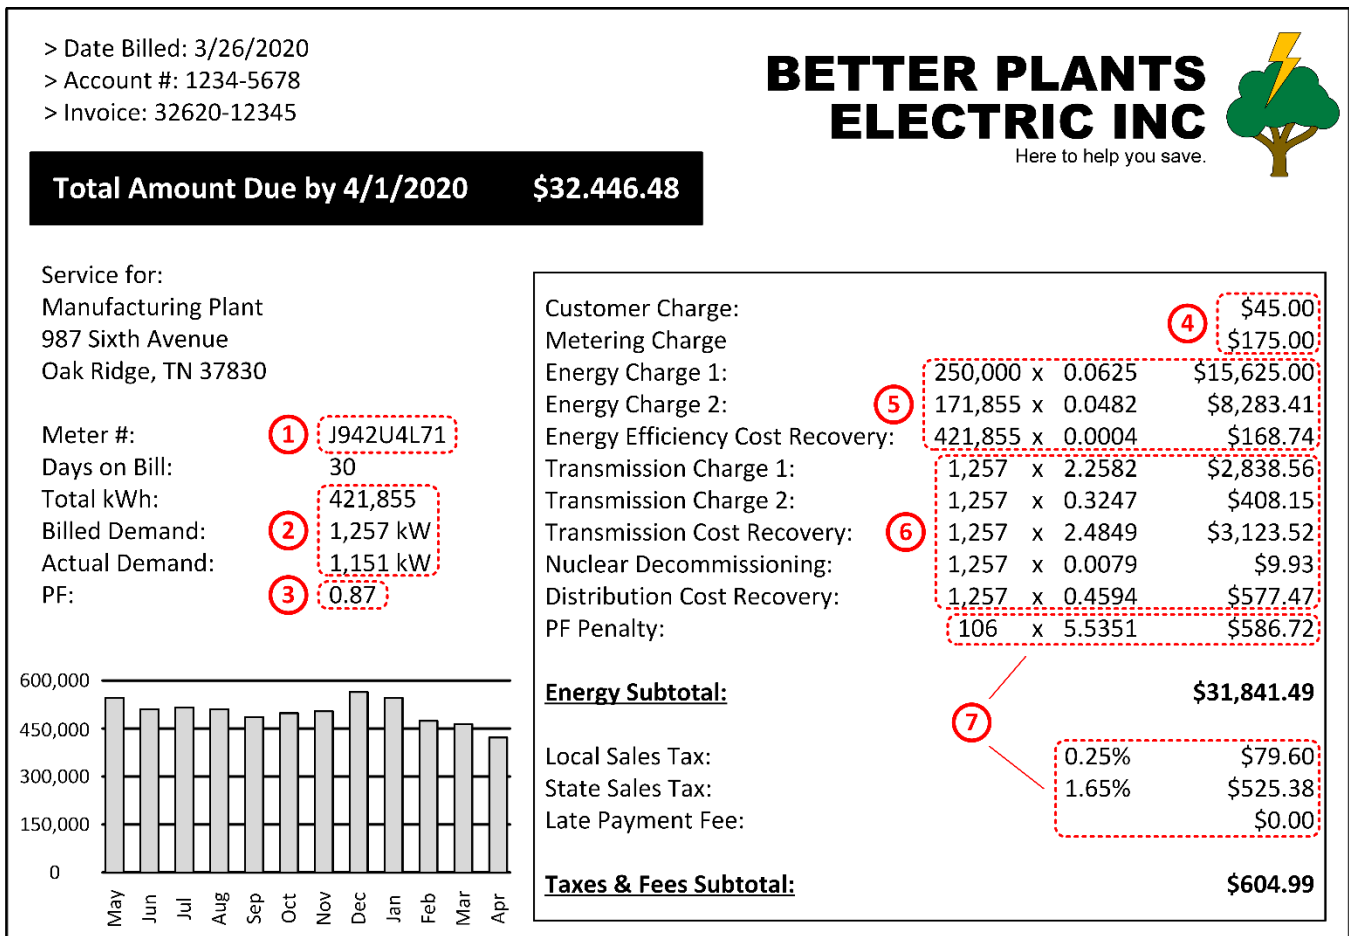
> Date Billed: 3/26/2020
> Account #: 1234-5678
> Invoice: 32620-12345

BETTER PLANTS ELECTRIC INC
Here to help you save.

Total Amount Due by 4/1/2020 $32.446.48

Service for:
Manufacturing Plant
987 Sixth Avenue
Oak Ridge, TN 37830

| | | |
|---|---|---|
| Meter #: | 1 | J942U4L71 |
| Days on Bill: | | 30 |
| Total kWh: | | 421,855 |
| Billed Demand: | 2 | 1,257 kW |
| Actual Demand: | | 1,151 kW |
| PF: | 3 | 0.87 |

600,000
450,000
300,000
150,000
0
May Jun Jul Aug Sep Oct Nov Dec Jan Feb Mar Apr

| | | | | |
|---|---|---|---|---|
| Customer Charge: | | | | $45.00 |
| Metering Charge | | | 4 | $175.00 |
| Energy Charge 1: | 250,000 | x | 0.0625 | $15,625.00 |
| Energy Charge 2: 5 | 171,855 | x | 0.0482 | $8,283.41 |
| Energy Efficiency Cost Recovery: | 421,855 | x | 0.0004 | $168.74 |
| Transmission Charge 1: | 1,257 | x | 2.2582 | $2,838.56 |
| Transmission Charge 2: | 1,257 | x | 0.3247 | $408.15 |
| Transmission Cost Recovery: 6 | 1,257 | x | 2.4849 | $3,123.52 |
| Nuclear Decommissioning: | 1,257 | x | 0.0079 | $9.93 |
| Distribution Cost Recovery: | 1,257 | x | 0.4594 | $577.47 |
| PF Penalty: | 106 | x | 5.5351 | $586.72 |

Energy Subtotal: $31,841.49

7

| | | |
|---|---|---|
| Local Sales Tax: | 0.25% | $79.60 |
| State Sales Tax: | 1.65% | $525.38 |
| Late Payment Fee: | | $0.00 |

Taxes & Fees Subtotal: $604.99